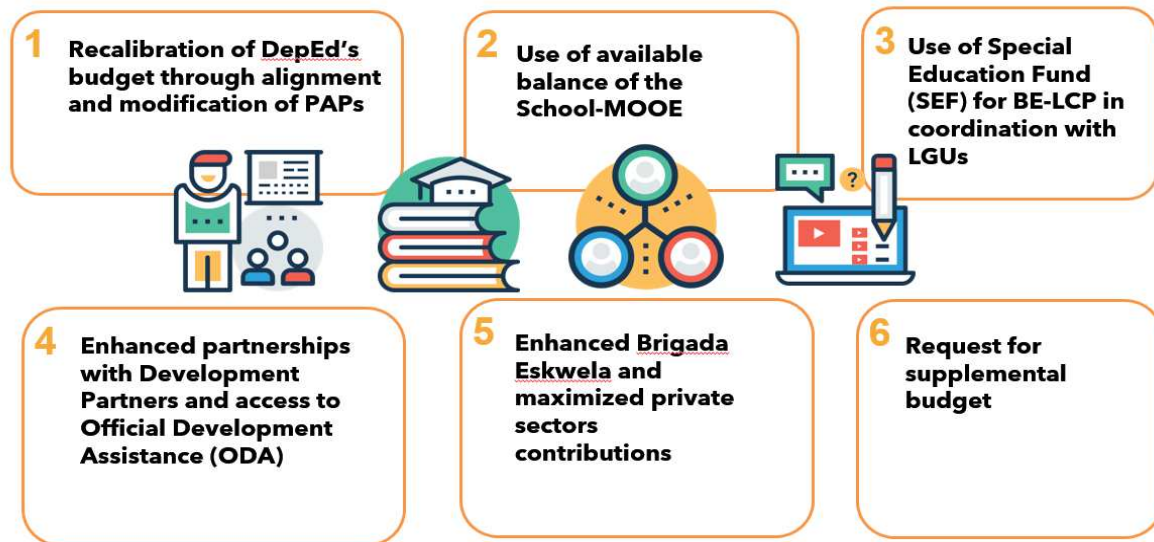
1 Recalibration of DepEd's budget through alignment and modification of PAPs

2 Use of available balance of the School-MOOE

3 Use of Special Education Fund (SEF) for BE-LCP in coordination with LGUs

4 Enhanced partnerships with Development Partners and access to Official Development Assistance (ODA)

5 Enhanced Brigada Eskwela and maximized private sectors contributions

6 Request for supplemental budget